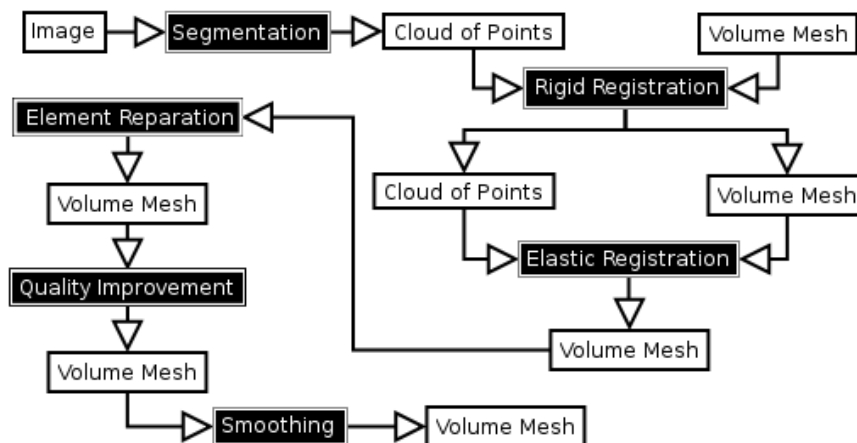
Image

Segmentation

Cloud of Points

Volume Mesh

Rigid Registration

Element Reparation

Cloud of Points

Volume Mesh

Volume Mesh

Elastic Registration

Quality Improvement

Volume Mesh

Volume Mesh

Smoothing

Volume Mesh